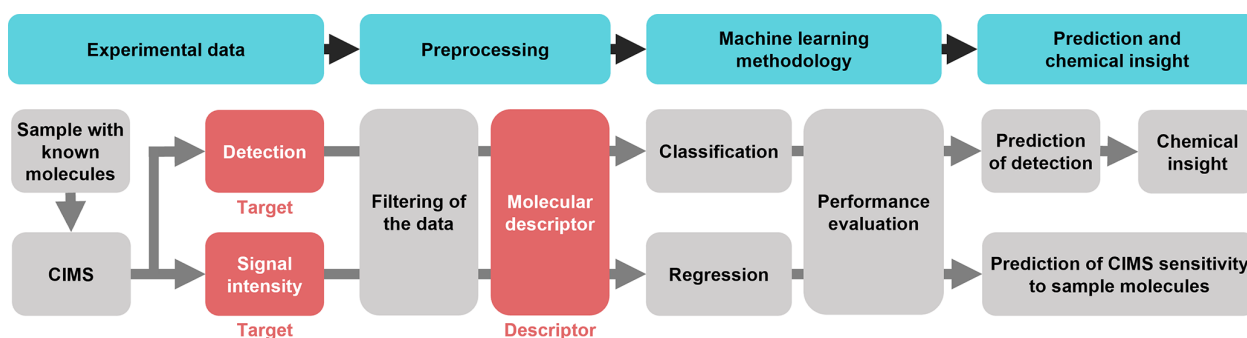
Experimental data

Preprocessing

Machine learning methodology

Prediction and chemical insight

Sample with known molecules

CIMS

Detection

Target

Signal intensity

Target

Filtering of the data

Molecular descriptor

Descriptor

Classification

Regression

Performance evaluation

Prediction of detection

Chemical insight

Prediction of CIMS sensitivity to sample molecules